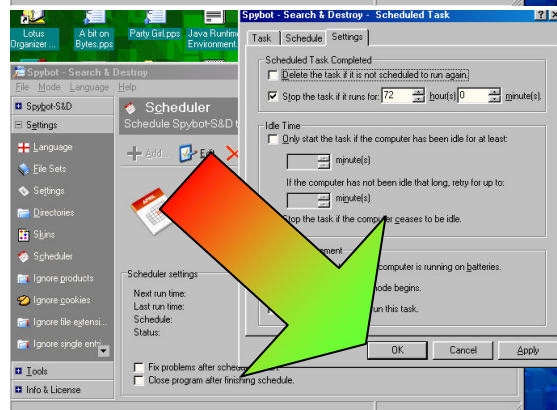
Lotus Organizer ...

A bit on Bytes.pps

Party Girl.pps

Java Runtime Environment...

Spybot - Search & Destroy

File Mode Language Help

Spybot-S&D

Settings

Language

File Sets

Settings

Directories

Skins

Scheduler

Ignore products

Ignore cookies

Ignore file extensi...

Ignore single ent...

Tools

Info & License

Scheduler

Schedule Spybot-S&D t

Add

Edit

Scheduler settings

Next run time:

Last run time:

Schedule:

Status:

Fix problems after schedu

Close program after finishing schedule.

Spybot - Search & Destroy - Scheduled Task

?

X

Task

Schedule

Settings

Scheduled Task Completed

Delete the task if it is not scheduled to run again.

Stop the task if it runs for: 72 hour(s) 0 minute(s).

Idle Time

Only start the task if the computer has been idle for at least:

minute(s)

If the computer has not been idle that long, retry for up to:

minute(s)

Stop the task if the computer ceases to be idle.

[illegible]ment

computer is running on batteries.

mode begins.

run this task.

OK

Cancel

Apply